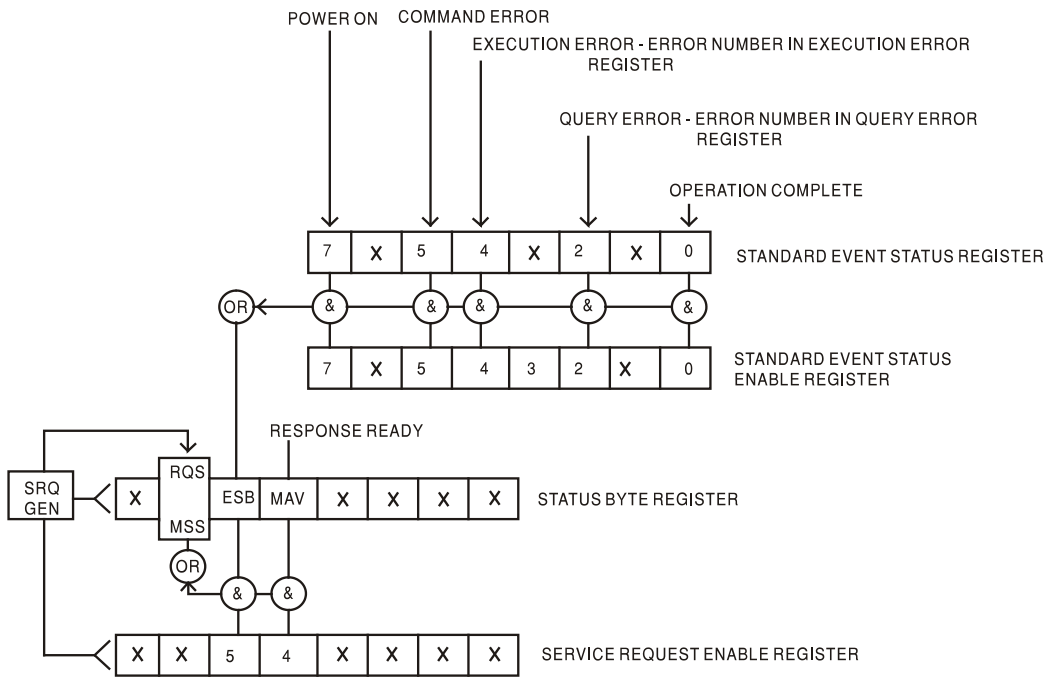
POWER ON

COMMAND ERROR

EXECUTION ERROR - ERROR NUMBER IN EXECUTION ERROR REGISTER

QUERY ERROR - ERROR NUMBER IN QUERY ERROR REGISTER

OPERATION COMPLETE

| 7 | X | 5 | 4 | X | 2 | X | 0 |
|---|---|---|---|---|---|---|---|

STANDARD EVENT STATUS REGISTER

OR

& & & & &

| 7 | X | 5 | 4 | 3 | 2 | X | 0 |
|---|---|---|---|---|---|---|---|

STANDARD EVENT STATUS ENABLE REGISTER

RESPONSE READY

SRQ GEN

| X | RQS MSS | ESB | MAV | X | X | X | X |
|---|---|---|---|---|---|---|---|

STATUS BYTE REGISTER

OR

& &

| X | X | 5 | 4 | X | X | X | X |
|---|---|---|---|---|---|---|---|

SERVICE REQUEST ENABLE REGISTER